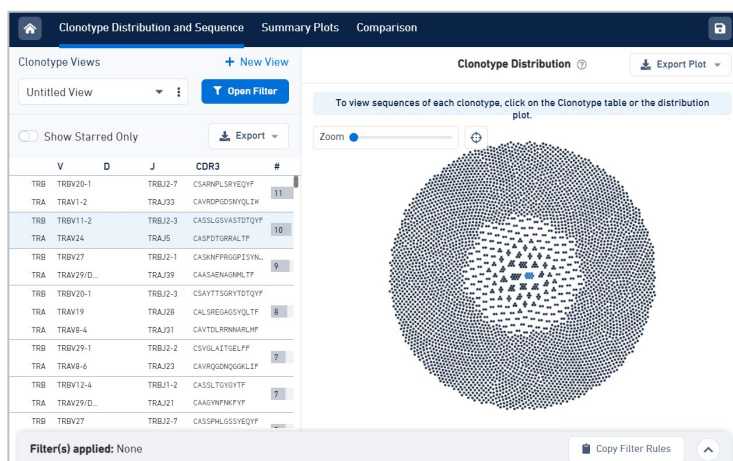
Clonotype Distribution and Sequence Summary Plots Comparison

Clonotype Views
+ New View
Untitled View
Open Filter
Show Starred Only
Export

| | V | D | J | CDR3 | # |
|---|---|---|---|---|---|
| TRB | TRBV20-1 | | TRBJ2-7 | CSARNPLSRYEQYF | 11 |
| TRA | TRAV1-2 | | TRAJ33 | CAVRDPGDSNYQLIW | |
| TRB | TRBV11-2 | | TRBJ2-3 | CASSLGSVASTDTQYF | 10 |
| TRA | TRAV24 | | TRAJ5 | CASFDTGRRALTF | |
| TRB | TRBV27 | | TRBJ2-1 | CASKNFPRGGPISYN... | 9 |
| TRA | TRAV29/D... | | TRAJ39 | CAASAENAGNMLTF | |
| TRB | TRBV20-1 | | TRBJ2-3 | CSAYTTSGRYTDTQYF | 8 |
| TRA | TRAV19 | | TRAJ28 | CALSREGAGSYQLTF | |
| TRA | TRAV8-4 | | TRAJ31 | CAVTDLRRNNARLMF | |
| TRB | TRBV29-1 | | TRBJ2-2 | CSVGLAITGELFF | 7 |
| TRA | TRAV8-6 | | TRAJ23 | CAVRQGDNQGGKLIF | |
| TRB | TRBV12-4 | | TRBJ1-2 | CASSLTGYGYTF | 7 |
| TRA | TRAV29/D... | | TRAJ21 | CAAGYNFNKFYF | |
| TRB | TRBV27 | | TRBJ2-7 | CASSPHLGSSYEQYF | |

Clonotype Distribution
Export Plot
To view sequences of each clonotype, click on the Clonotype table or the distribution plot.
Zoom

Filter(s) applied: None
Copy Filter Rules